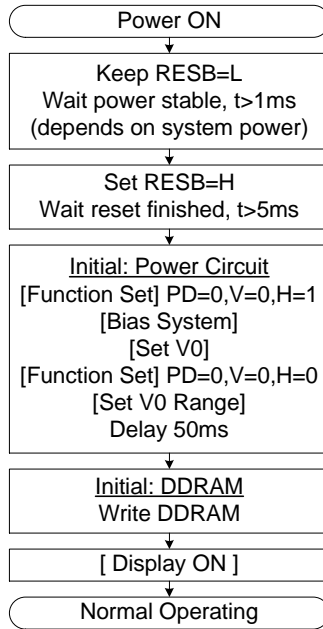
Power ON

Keep RESB=L
Wait power stable, t>1ms
(depends on system power)

Set RESB=H
Wait reset finished, t>5ms

Initial: Power Circuit
[Function Set] PD=0,V=0,H=1
[Bias System]
[Set V0]
[Function Set] PD=0,V=0,H=0
[Set V0 Range]
Delay 50ms

Initial: DDRAM
Write DDRAM

[ Display ON ]

Normal Operating